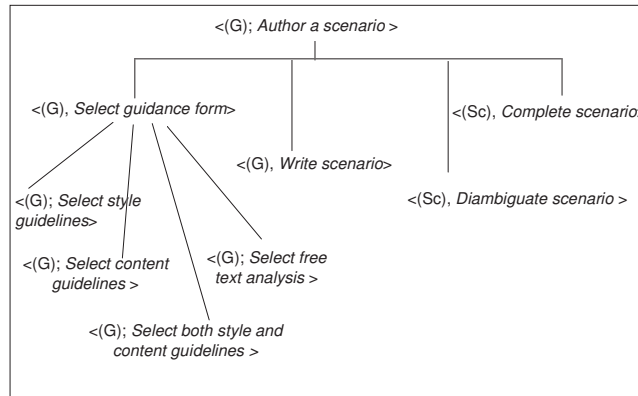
<(G); Author a scenario >

<(G), Select guidance form>

<(G), Write scenario>

<(Sc), Complete scenario

<(Sc), Diambiguate scenario >

<(G); Select style guidelines>

<(G); Select content guidelines >

<(G); Select free text analysis >

<(G); Select both style and content guidelines >